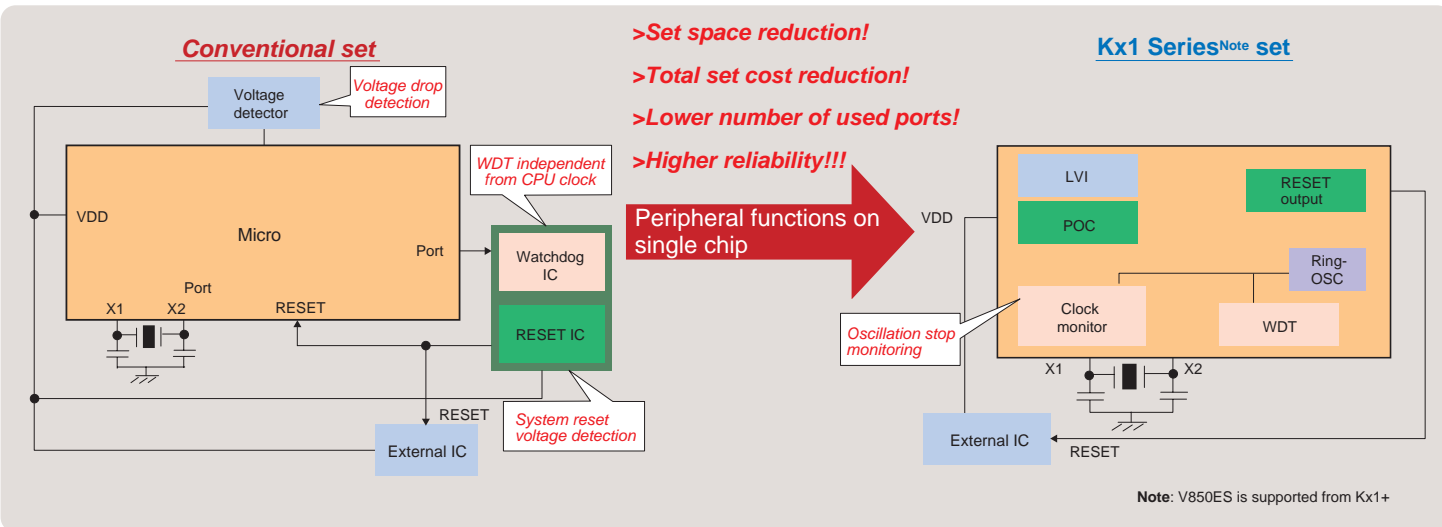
Conventional set

Voltage detector

Voltage drop detection

WDT independent from CPU clock

VDD

Micro

Port

Port

X1

X2

RESET

Watchdog IC

RESET IC

RESET

System reset voltage detection

External IC

>Set space reduction!

>Total set cost reduction!

>Lower number of used ports!

>Higher reliability!!!

Peripheral functions on single chip

Kx1 Series$^{Note}$ set

VDD

LVI

POC

RESET output

Ring-OSC

Clock monitor

WDT

Oscillation stop monitoring

X1

X2

External IC

RESET

Note: V850ES is supported from Kx1+